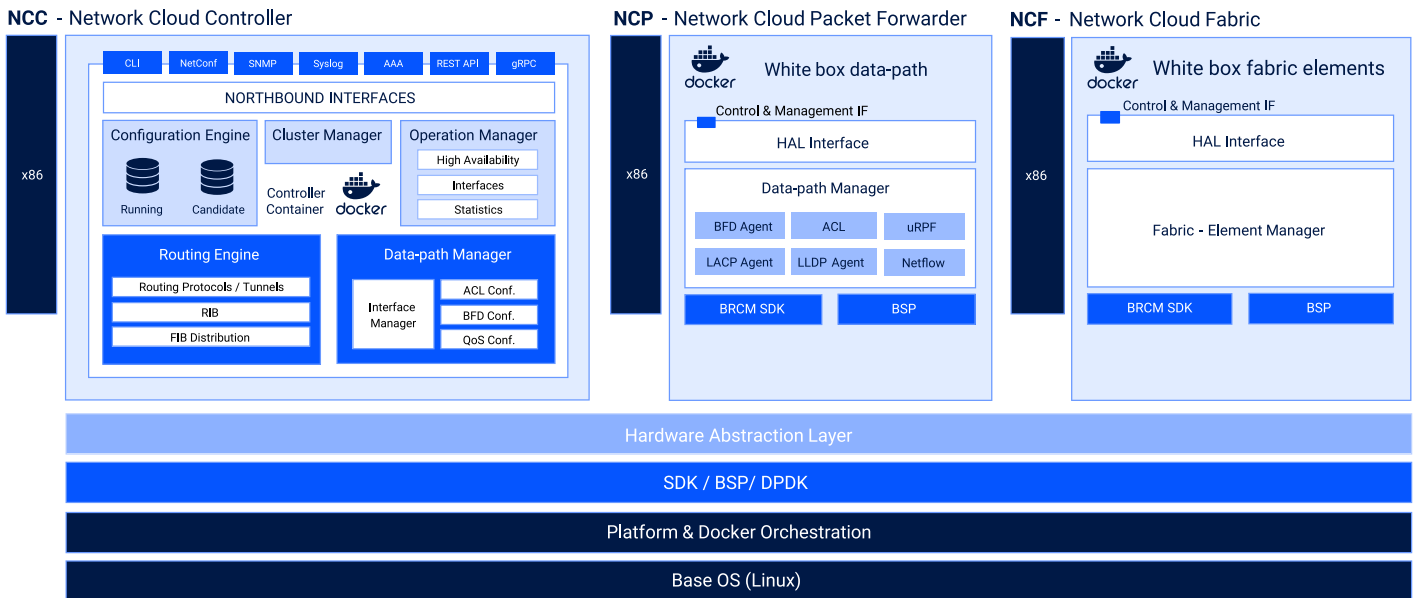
NCC - Network Cloud Controller

x86

CLI NetConf SNMP Syslog AAA REST API gRPC

NORTHBOUND INTERFACES

Configuration Engine

Running Candidate

Cluster Manager

Controller Container

docker

Operation Manager

High Availability

Interfaces

Statistics

Routing Engine

Routing Protocols / Tunnels

RIB

FIB Distribution

Data-path Manager

Interface Manager

ACL Conf.

BFD Conf.

QoS Conf.

NCP - Network Cloud Packet Forwarder

x86

docker

White box data-path

Control & Management IF

HAL Interface

Data-path Manager

BFD Agent ACL uRPF

LACP Agent LLDP Agent Netflow

BRCM SDK BSP

NCF - Network Cloud Fabric

x86

docker

White box fabric elements

Control & Management IF

HAL Interface

Fabric - Element Manager

BRCM SDK BSP

Hardware Abstraction Layer

SDK / BSP/ DPDK

Platform & Docker Orchestration

Base OS (Linux)